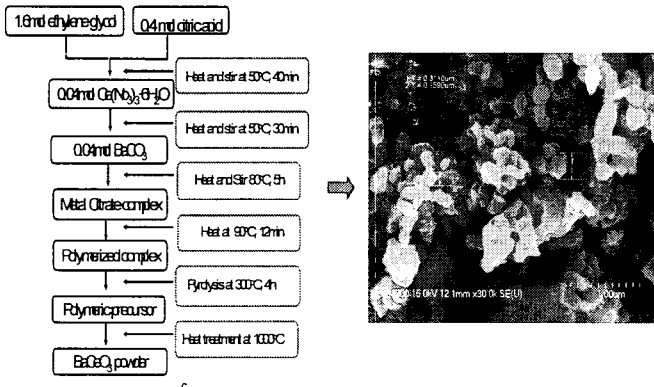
1.6mol ethylene glycol

0.4mol citric acid

Heat and stir at 50°C, 40min

0.04mol Ce(NO$_3$)$_3$·6H$_2$O

Heat and stir at 50°C, 30min

0.04mol BaCO$_3$

Heat and Stir 80°C, 5h

Metal Citrate complex

Heat at 90°C, 12min

Polymerized complex

Pyrolysis at 300°C, 4h

Polymeric precursor

Heat treatment at 1000°C

BaCeO$_3$ powder

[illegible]

15.0kV 12.1mm x30.0k SE(U)

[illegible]